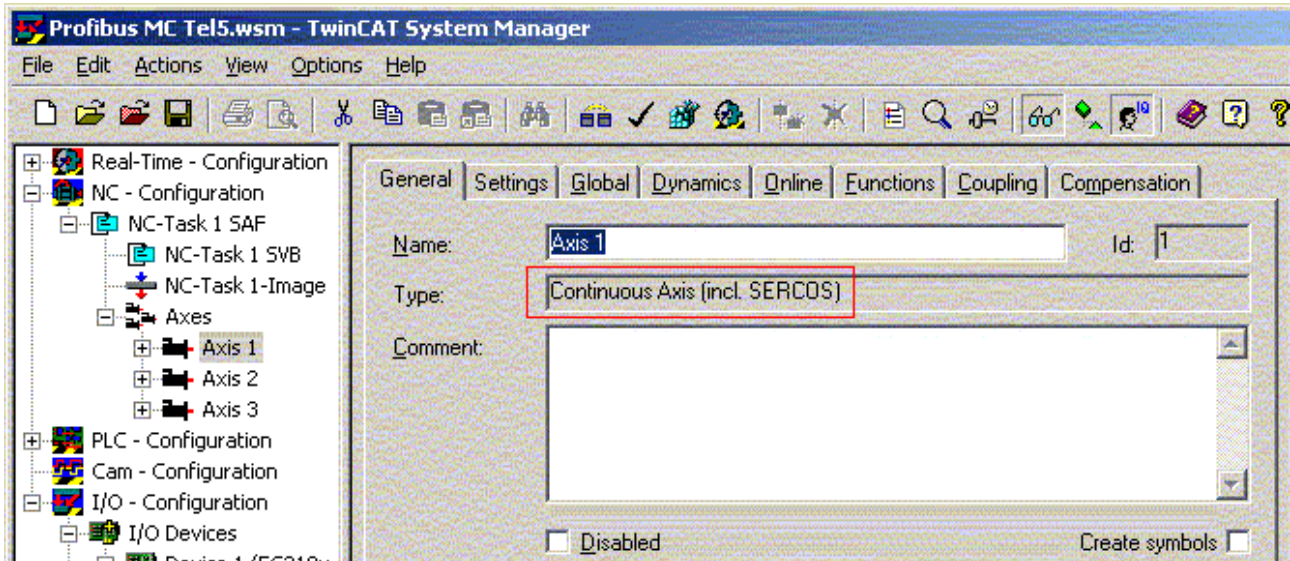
Profibus MC Tel5.wsm - TwinCAT System Manager

File Edit Actions View Options Help

Real-Time - Configuration
NC - Configuration
NC-Task 1 SAF
NC-Task 1 SVB
NC-Task 1-Image
Axes
Axis 1
Axis 2
Axis 3
PLC - Configuration
Cam - Configuration
I/O - Configuration
I/O Devices
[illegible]

General | Settings | Global | Dynamics | Online | Functions | Coupling | Compensation

Name: Axis 1
Id: 1
Type: Continuous Axis (incl. SERCOS)
Comment:

Disabled
Create symbols